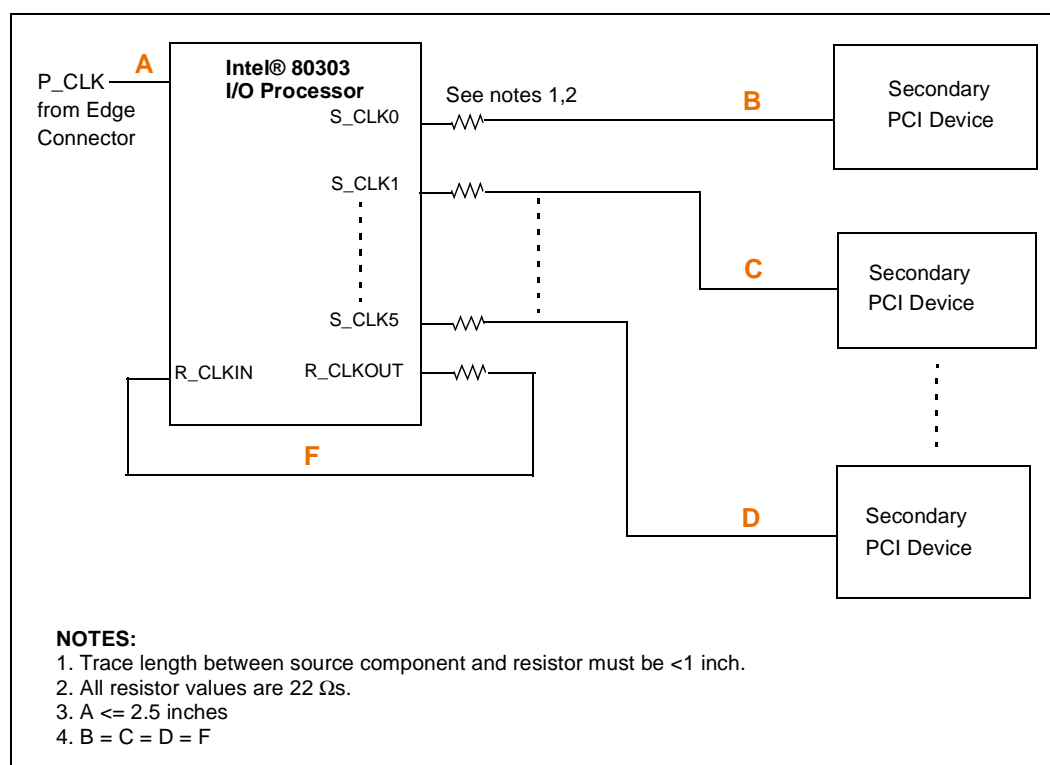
P_CLK from Edge Connector

A

Intel® 80303 I/O Processor

See notes 1,2

S_CLK0

B

Secondary PCI Device

S_CLK1

C

Secondary PCI Device

S_CLK5

R_CLKIN

R_CLKOUT

F

D

Secondary PCI Device

NOTES:
1. Trace length between source component and resistor must be <1 inch.
2. All resistor values are 22 Ωs.
3. A <= 2.5 inches
4. B = C = D = F